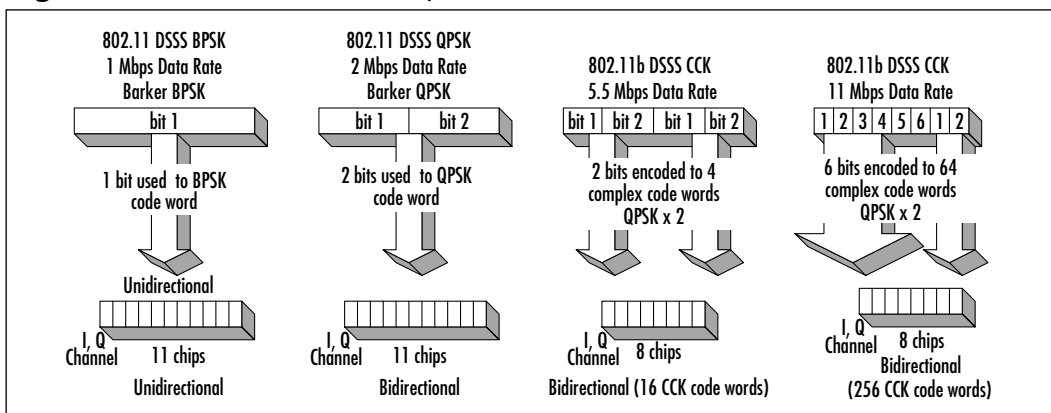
802.11 DSSS BPSK
1 Mbps Data Rate
Barker BPSK

bit 1

1 bit used to BPSK code word

Unidirectional

I, Q Channel
11 chips

Unidirectional

802.11 DSSS QPSK
2 Mbps Data Rate
Barker QPSK

bit 1 | bit 2

2 bits used to QPSK code word

I, Q Channel
11 chips

Bidirectional

802.11b DSSS CCK
5.5 Mbps Data Rate

bit 1 | bit 2 | bit 1 | bit 2

2 bits encoded to 4 complex code words
QPSK x 2

I, Q Channel
8 chips

Bidirectional (16 CCK code words)

802.11b DSSS CCK
11 Mbps Data Rate

1 | 2 | 3 | 4 | 5 | 6 | 1 | 2

6 bits encoded to 64 complex code words
QPSK x 2

I, Q Channel
8 chips
Bidirectional
(256 CCK code words)